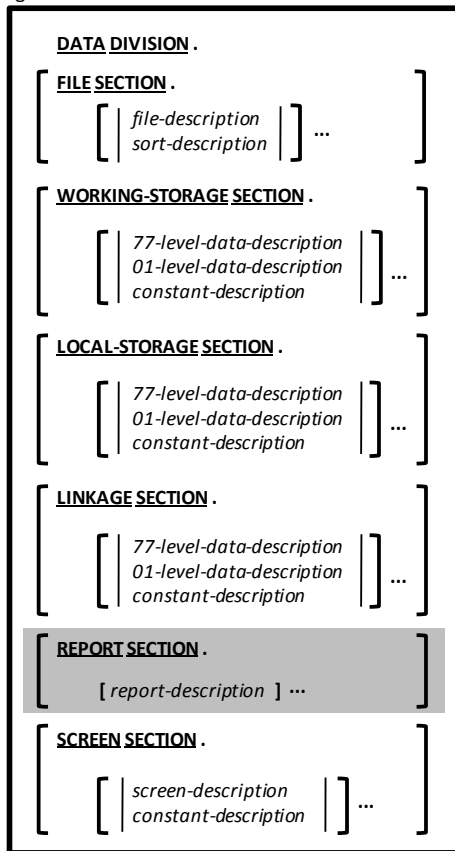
DATA DIVISION .

FILE SECTION .

[ | file-description | ] ...
  | sort-description |

WORKING-STORAGE SECTION .

[ | 77-level-data-description | ] ...
  | 01-level-data-description |
  | constant-description |

LOCAL-STORAGE SECTION .

[ | 77-level-data-description | ] ...
  | 01-level-data-description |
  | constant-description |

LINKAGE SECTION .

[ | 77-level-data-description | ] ...
  | 01-level-data-description |
  | constant-description |

REPORT SECTION .

[ report-description ] ...

SCREEN SECTION .

[ | screen-description | ] ...
  | constant-description |